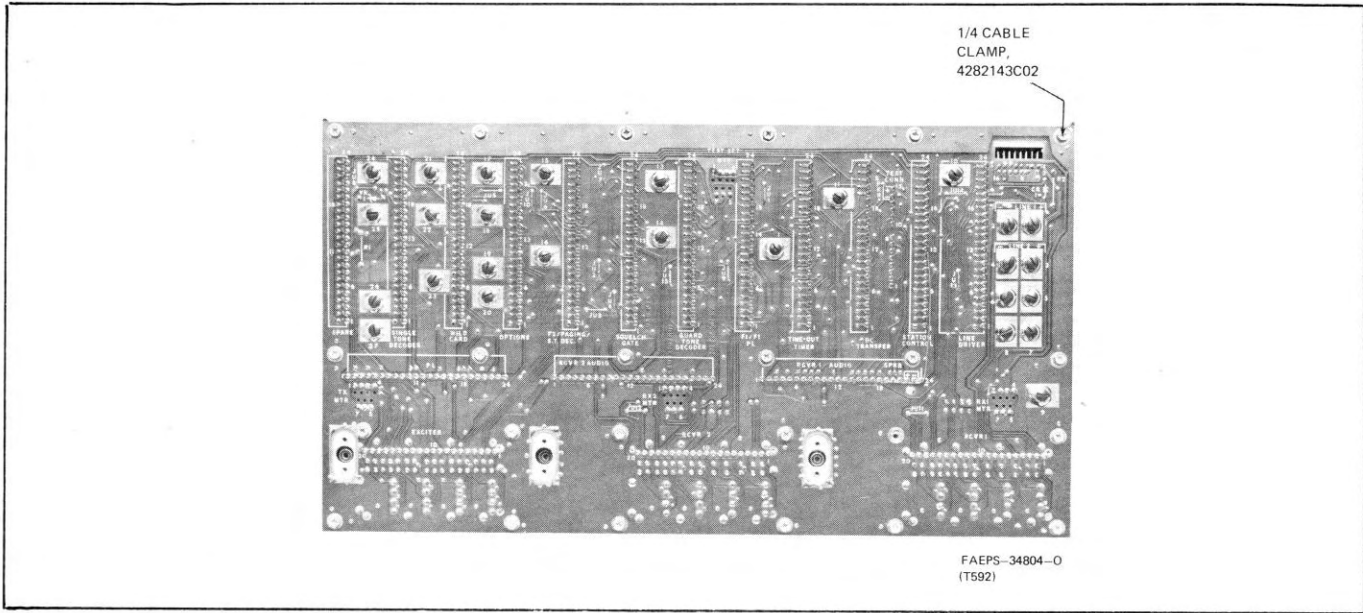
1/4 CABLE CLAMP, 4282143C02

SPARE
SINGLE TONE DECODER
PULSE CARD
OPTIONS
F2/PAGING/2.1 DEC.
SQUELCH GATE
GUARD TONE DECODER
F1/F2
TIME-OUT TIMER
TRANSFER
STATION CONTROL
LINE DRIVER
RCVR 2 AUDIO
RCVR 1 AUDIO
EXCITER
RCVR 2
RCVR 1

FAEPS–34804–O
(T592)